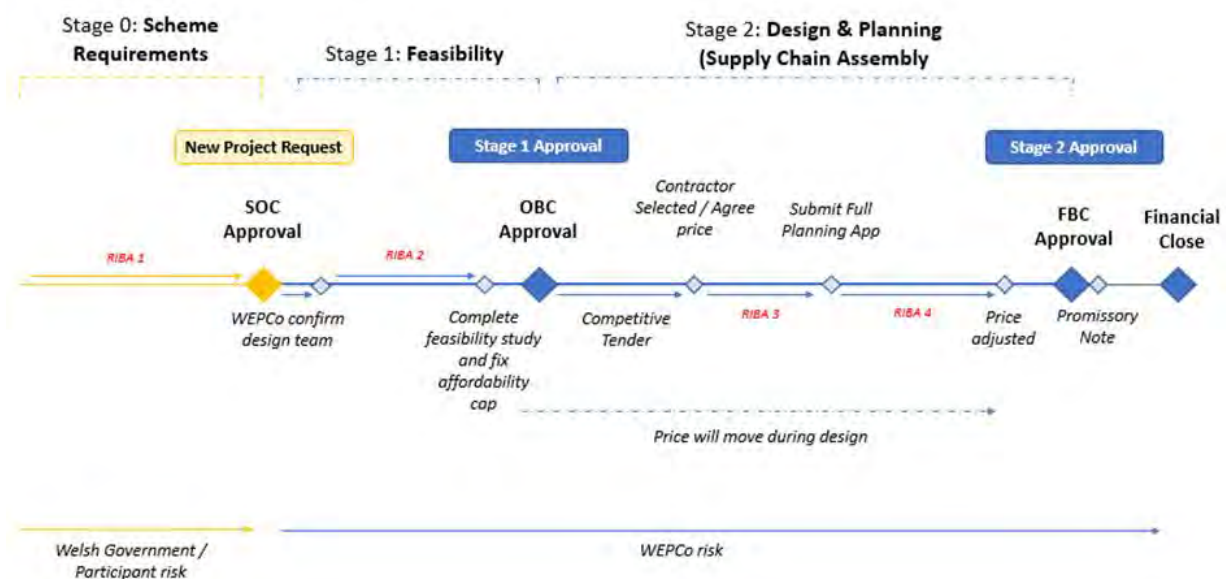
Stage 0: **Scheme Requirements**

Stage 1: **Feasibility**

Stage 2: **Design & Planning (Supply Chain Assembly**

New Project Request

Stage 1 Approval

Stage 2 Approval

SOC Approval

OBC Approval

Contractor Selected / Agree price

Submit Full Planning App

FBC Approval

Financial Close

RIBA 1

RIBA 2

RIBA 3

RIBA 4

WEPCo confirm design team

Complete feasibility study and fix affordability cap

Competitive Tender

Price adjusted

Promissory Note

Price will move during design

Welsh Government / Participant risk

WEPCo risk